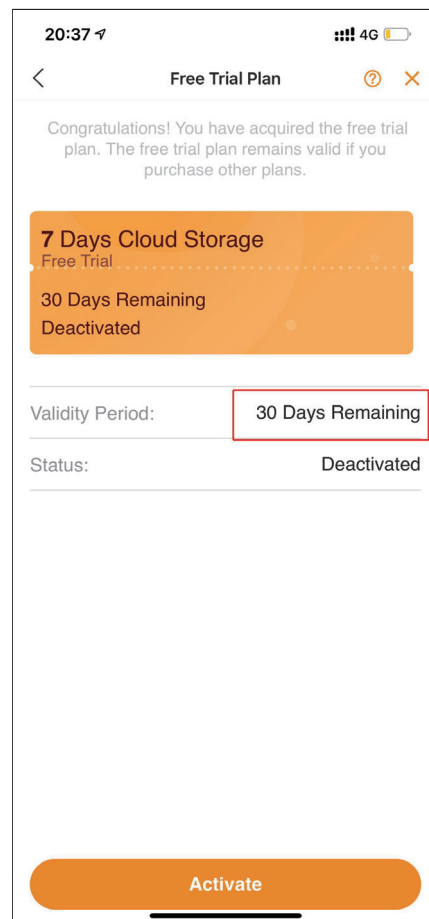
20:37 4G

Free Trial Plan

Congratulations! You have acquired the free trial plan. The free trial plan remains valid if you purchase other plans.

7 Days Cloud Storage
Free Trial
30 Days Remaining
Deactivated

Validity Period: 30 Days Remaining

Status: Deactivated

Activate